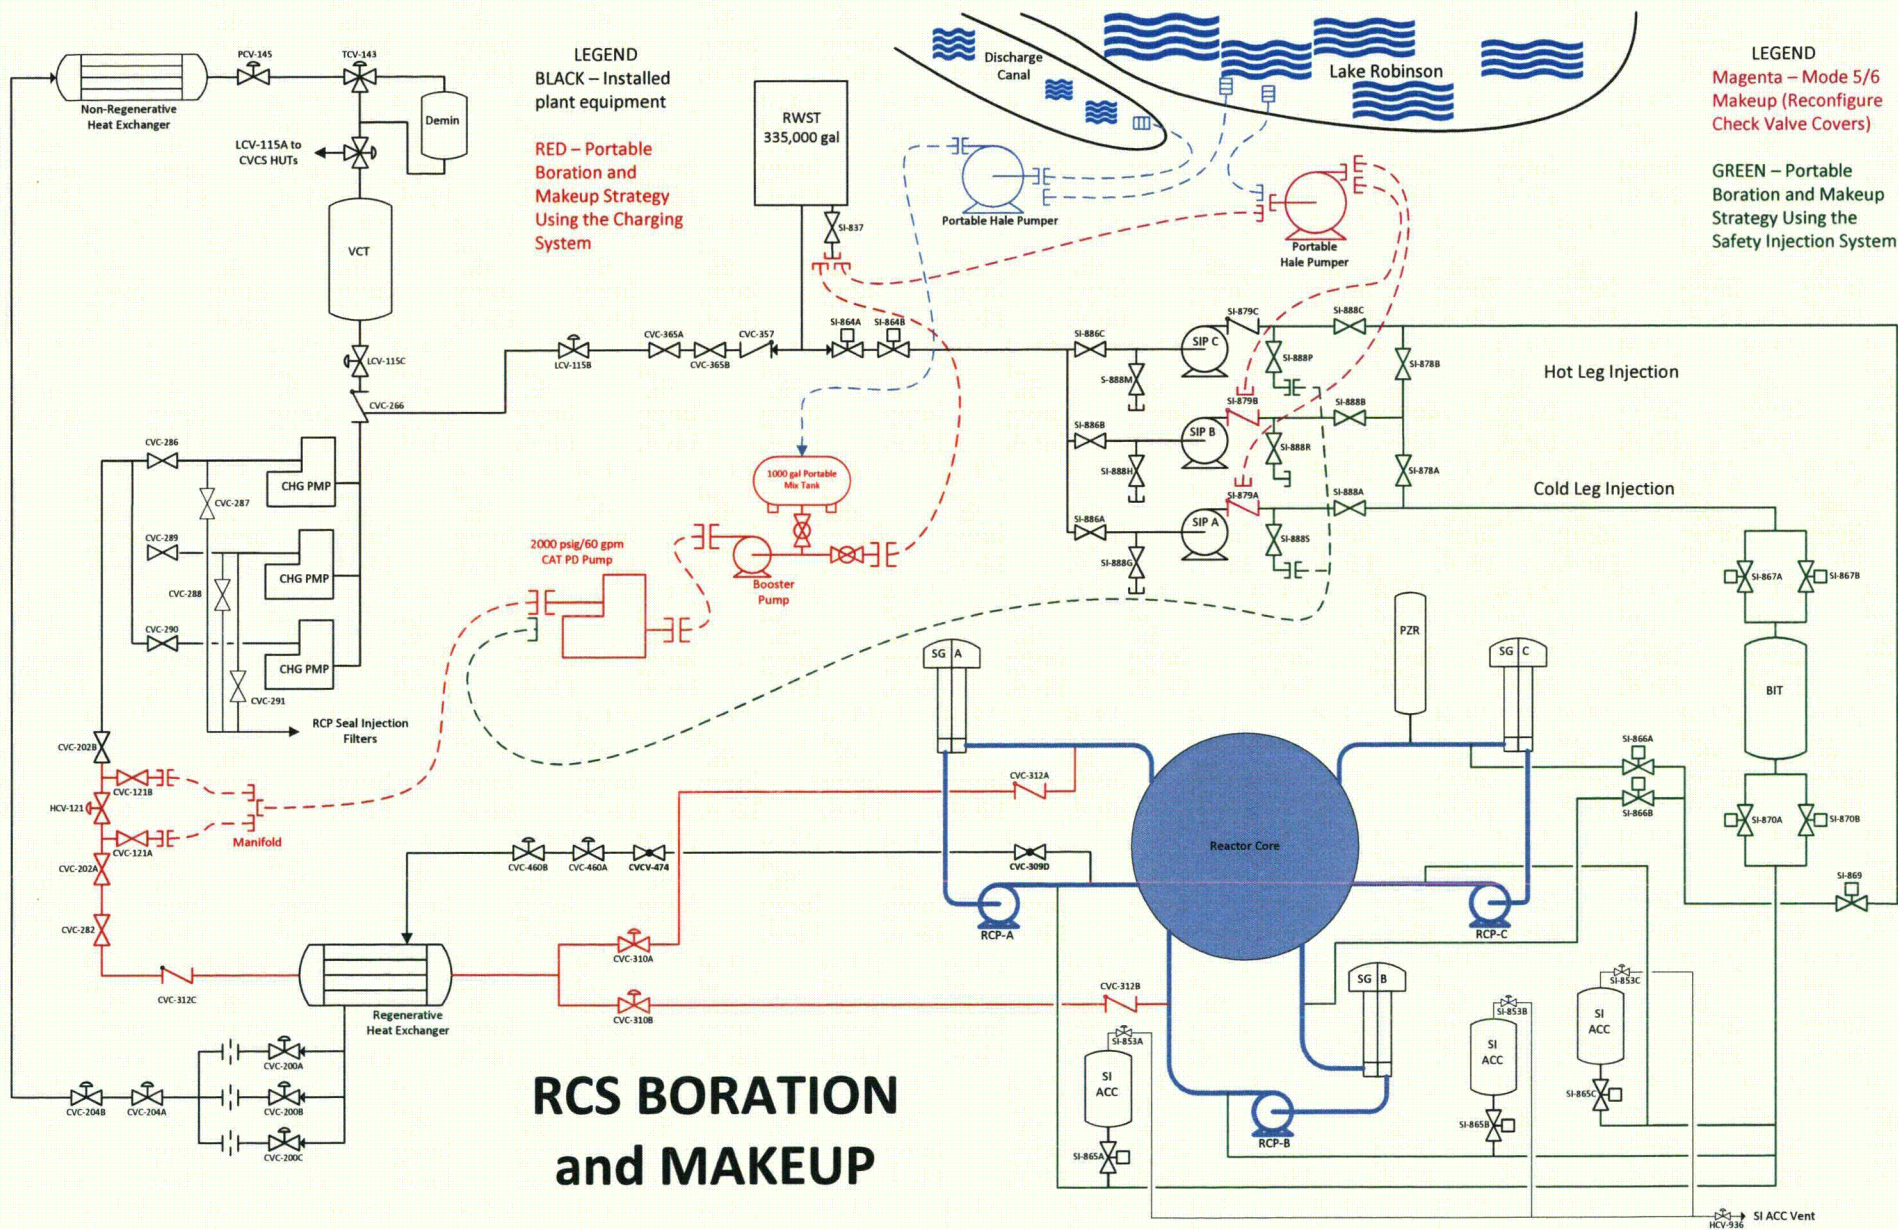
LEGEND
BLACK – Installed plant equipment

RED – Portable Boration and Makeup Strategy Using the Charging System

LEGEND
Magenta – Mode 5/6 Makeup (Reconfigure Check Valve Covers)

GREEN – Portable Boration and Makeup Strategy Using the Safety Injection System

Non-Regenerative Heat Exchanger
PCV-145
TCV-143
Demin
LCV-115A to CVCS HUTs
VCT
LCV-115C
CVC-266
RWST 335,000 gal
SI-837
Discharge Canal
Lake Robinson
Portable Hale Pumper
Portable Hale Pumper
LCV-115B
CVC-365A
CVC-365B
CVC-357
SI-864A
SI-864B
SI-886C
SI-888M
SI-879C
SIP C
SI-888P
SI-888C
SI-878B
Hot Leg Injection
SI-886B
SI-888H
SI-879B
SIP B
SI-888R
SI-888B
SI-878A
SI-886A
SI-888G
SI-879A
SIP A
SI-888S
SI-888A
Cold Leg Injection
SI-867A
SI-867B
BIT
CVC-286
CVC-287
CHG PMP
CVC-289
CVC-288
CHG PMP
CVC-290
CHG PMP
CVC-291
RCP Seal Injection Filters
1000 gal Portable Mix Tank
2000 psig/60 gpm CAT PD Pump
Booster Pump
PZR
SG A
SG C
CVC-202B
CVC-121B
HCV-121
CVC-121A
Manifold
CVC-202A
CVC-282
CVC-312A
SI-866A
SI-866B
SI-870A
SI-870B
CVC-460B
CVC-460A
CVCV-474
CVC-309D
Reactor Core
RCP-A
RCP-C
SI-869
CVC-312C
Regenerative Heat Exchanger
CVC-310A
CVC-310B
CVC-312B
SG B
SI-853A
SI ACC
SI-865A
SI-853B
SI ACC
SI-865B
SI-853C
SI ACC
SI-865C
RCP-B
CVC-200A
CVC-200B
CVC-200C
CVC-204B
CVC-204A
RCS BORATION and MAKEUP
HCV-936
SI ACC Vent